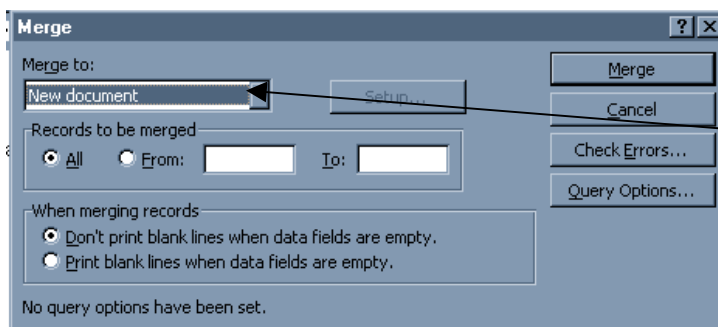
Merge

?

X

Merge to:

New document

Setup...

Merge

Cancel

Check Errors...

Query Options...

Records to be merged

All

From:

To:

When merging records

Don't print blank lines when data fields are empty.

Print blank lines when data fields are empty.

No query options have been set.